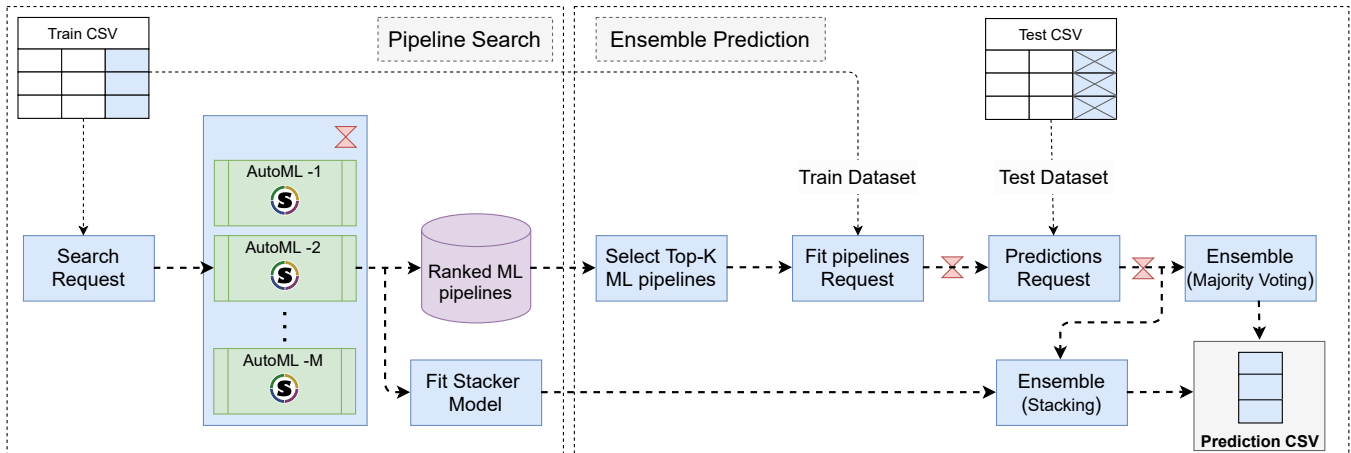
Train CSV

Pipeline Search

Ensemble Prediction

Test CSV

AutoML -1

AutoML -2

:

AutoML -M

Search Request

Ranked ML pipelines

Fit Stacker Model

Select Top-K ML pipelines

Train Dataset

Fit pipelines Request

Test Dataset

Predictions Request

Ensemble (Majority Voting)

Ensemble (Stacking)

Prediction CSV